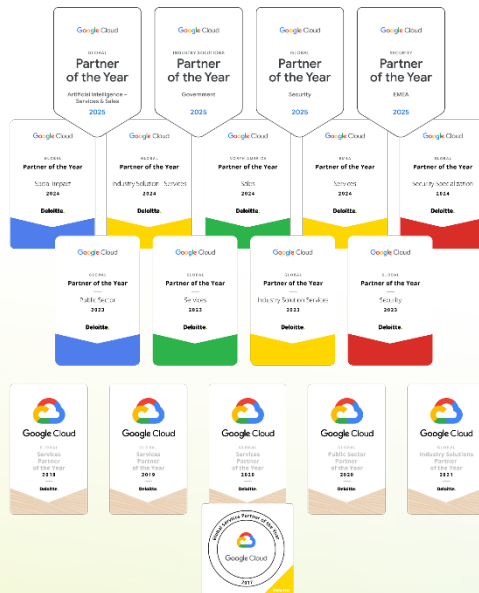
Google Cloud
GLOBAL
Partner of the Year
Artificial Intelligence – Services & Sales
2025

Google Cloud
INDUSTRY SOLUTIONS
Partner of the Year
Government
2025

Google Cloud
GLOBAL
Partner of the Year
Security
2025

Google Cloud
SECURITY
Partner of the Year
EMEA
2025

Google Cloud
GLOBAL
Partner of the Year
Social Impact
2024
Deloitte.

Google Cloud
GLOBAL
Partner of the Year
Industry Solution – Services
2024
Deloitte.

Google Cloud
NORTH AMERICA
Partner of the Year
Sales
2024
Deloitte.

Google Cloud
INDIA
Partner of the Year
Services
2024
Deloitte.

Google Cloud
GLOBAL
Partner of the Year
Security Specialization
2024
Deloitte.

Google Cloud
GLOBAL
Partner of the Year
Public Sector
2023
Deloitte.

Google Cloud
GLOBAL
Partner of the Year
Services
2023
Deloitte.

Google Cloud
GLOBAL
Partner of the Year
Industry Solution Services
2023
Deloitte.

Google Cloud
GLOBAL
Partner of the Year
Security
2023
Deloitte.

Google Cloud
GLOBAL
Services Partner of the Year
2018
Deloitte.

Google Cloud
GLOBAL
Services Partner of the Year
2019
Deloitte.

Google Cloud
GLOBAL
Services Partner of the Year
2020
Deloitte.

Google Cloud
GLOBAL
Public Sector Partner of the Year
2020
Deloitte.

Google Cloud
GLOBAL
Industry Solutions Partner of the Year
2021
Deloitte.

Global Services Partner of the Year
Google Cloud
2017
Deloitte.